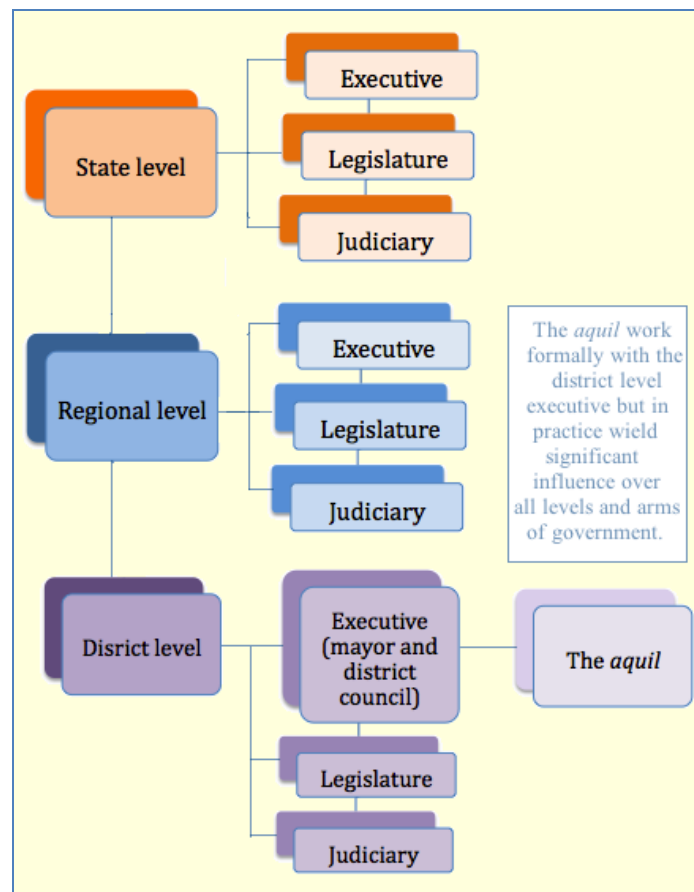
State level

Executive

Legislature

Judiciary

Regional level

Executive

Legislature

Judiciary

The *aquil* work formally with the district level executive but in practice wield significant influence over all levels and arms of government.

Disrict level

Executive (mayor and district council)

The *aquil*

Legislature

Judiciary